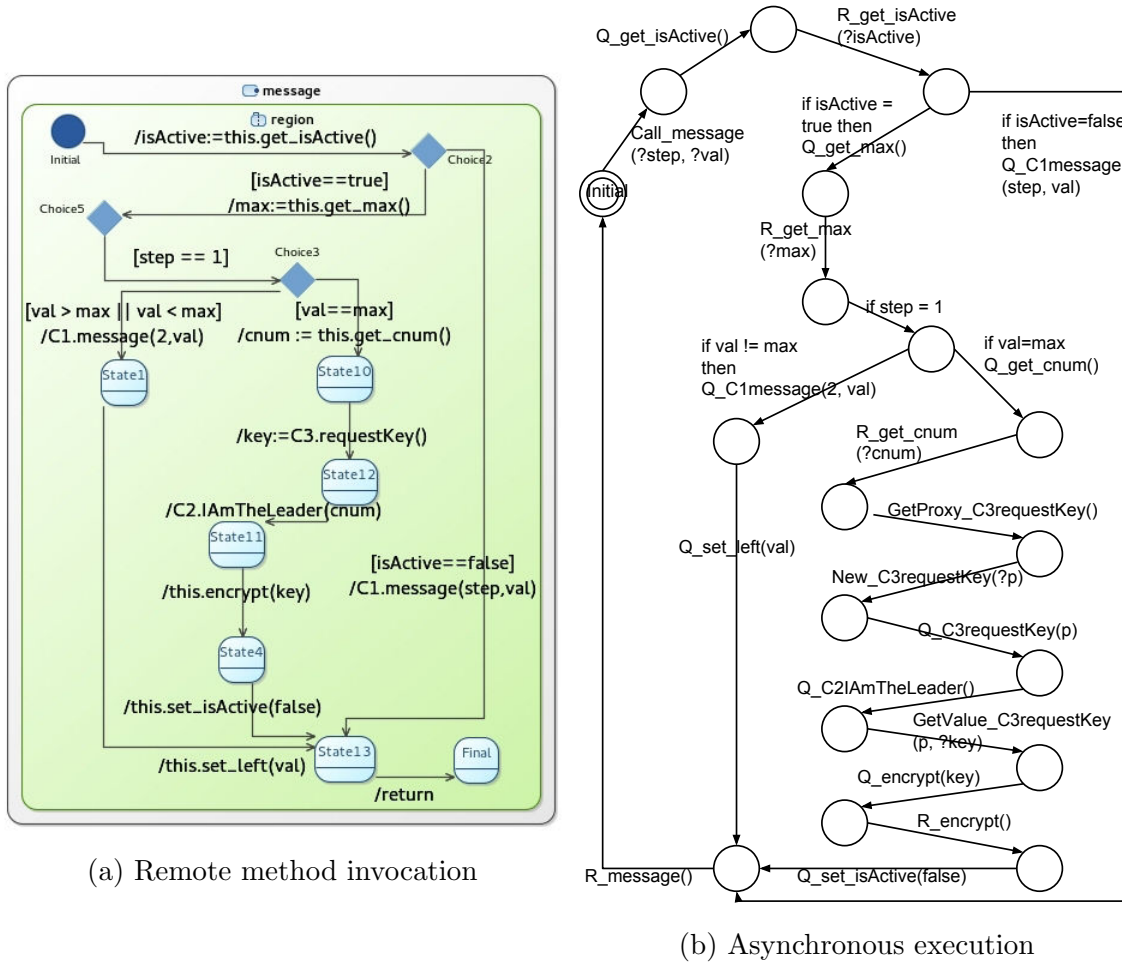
message

region

Initial

/isActive:=this.get_isActive()

Choice2

[isActive==true]
/max:=this.get_max()

Choice5

[step == 1]

Choice3

[val > max || val < max]
/C1.message(2,val)

[val==max]
/cnum := this.get_cnum()

State1

State10

/key:=C3.requestKey()

State12

/C2.IAmTheLeader(cnum)

State11

[isActive==false]
/C1.message(step,val)

/this.encrypt(key)

State4

/this.set_isActive(false)

/this.set_left(val)

State13

Final

/return

(a) Remote method invocation

Q_get_isActive()

R_get_isActive
(?isActive)

Call_message
(?step, ?val)

if isActive =
true then
Q_get_max()

if isActive=false
then
Q_C1message
(step, val)

Initial

R_get_max
(?max)

if step = 1

if val != max
then
Q_C1message(2, val)

if val=max
Q_get_cnum()

R_get_cnum
(?cnum)

GetProxy_C3requestKey()

Q_set_left(val)

New_C3requestKey(?p)

Q_C3requestKey(p)

Q_C2IAmTheLeader()

GetValue_C3requestKey
(p, ?key)

Q_encrypt(key)

R_encrypt()

R_message()

Q_set_isActive(false)

(b) Asynchronous execution